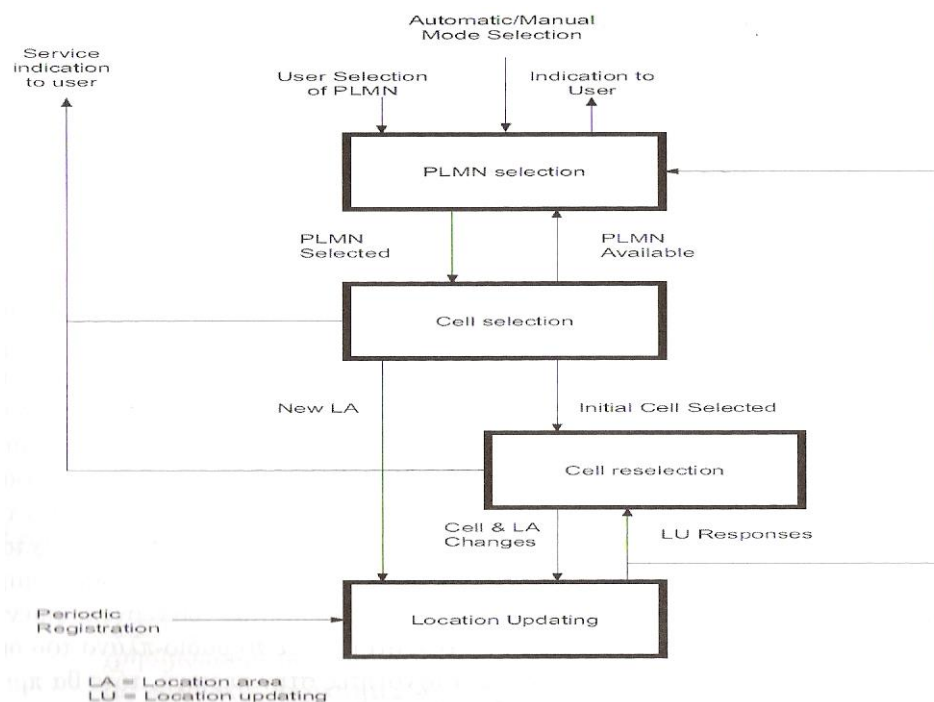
Automatic/Manual Mode Selection

Service indication to user

User Selection of PLMN

Indication to User

PLMN selection

PLMN Selected

PLMN Available

Cell selection

New LA

Initial Cell Selected

Cell reselection

Cell & LA Changes

LU Responses

Periodic Registration

Location Updating

LA = Location area
LU = Location updating